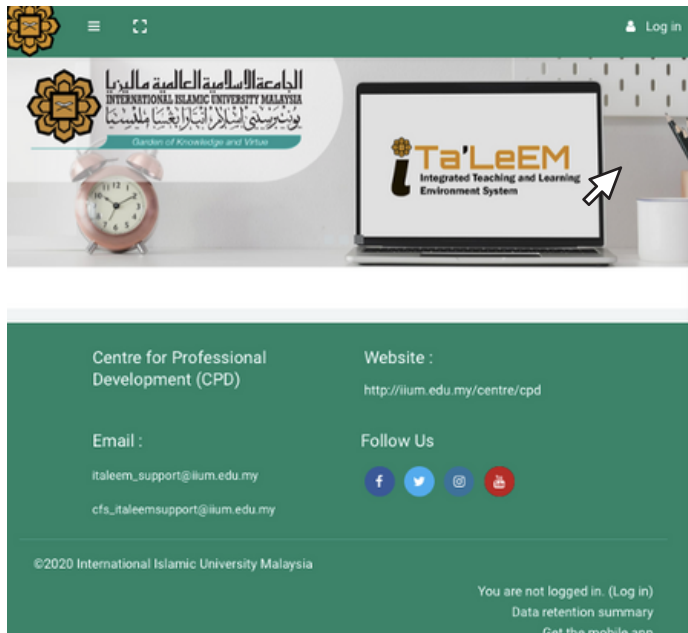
Log in

الجامعة الإسلامية العالمية ماليزيا
INTERNATIONAL ISLAMIC UNIVERSITY MALAYSIA
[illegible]
Garden of Knowledge and Virtue

iTa'LeEM
Integrated Teaching and Learning Environment System

Centre for Professional Development (CPD)

Website :

http://iium.edu.my/centre/cpd

Email :

italeem_support@iium.edu.my

cfs_italeemsupport@iium.edu.my

Follow Us

©2020 International Islamic University Malaysia

You are not logged in. (Log in)
Data retention summary
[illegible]